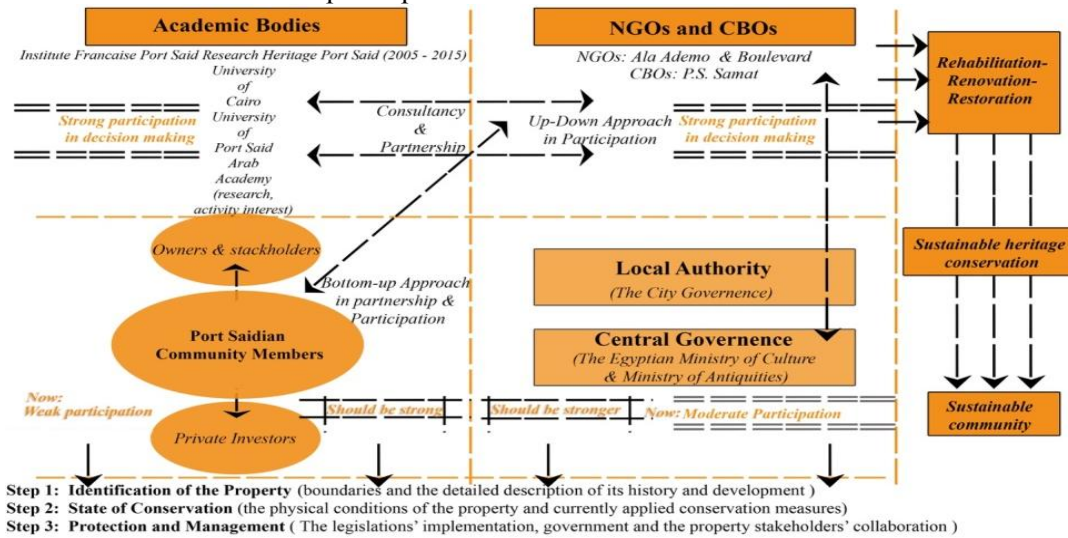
Academic Bodies

Institute Francaise Port Said Research Heritage Port Said (2005 - 2015)
University of Cairo
University of Port Said
Arab Academy (research, activity interest)

Strong participation in decision making

Consultancy & Partnership

Up-Down Approach in Participation

NGOs and CBOs

NGOs: Ala Ademo & Boulevard
CBOs: P.S. Samat

Strong participation in decision making

Rehabilitation-Renovation-Restoration

Owners & stackholders

Bottom-up Approach in partnership & Participation

Port Saidian Community Members

Local Authority
(The City Governence)

Central Governence
(The Egyptian Ministry of Culture & Ministry of Antiquities)

Sustainable heritage conservation

Now: Weak participation

Private Investors

Should be strong

Should be stronger

Now: Moderate Participation

Sustainable community

Step 1: Identification of the Property (boundaries and the detailed description of its history and development )
Step 2: State of Conservation (the physical conditions of the property and currently applied conservation measures)
Step 3: Protection and Management ( The legislations' implementation, government and the property stakeholders' collaboration )